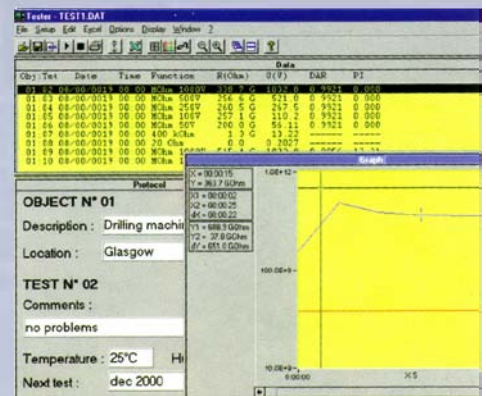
Tester - TEST1.DAT

File Setup Edit Excel Options Display Window ?

Data

| Obj:Tst | Date | Time | Function | R(Ohm) | U(V) | DAR | PI |
|---|---|---|---|---|---|---|---|
| 01:02 | 08/08/0019 | 00:00 | MOhm 1000V | 338.7 G | 1032.0 | 0.9921 | 0.000 |
| 01:03 | 08/08/0019 | 00:00 | MOhm 500V | 266.6 G | 521.0 | 0.9921 | 0.000 |
| 01:04 | 08/08/0019 | 00:00 | MOhm 250V | 260.5 G | 267.5 | 0.9921 | 0.000 |
| 01:05 | 08/08/0019 | 00:00 | MOhm 100V | 257.1 G | 110.2 | 0.9921 | 0.000 |
| 01:06 | 08/08/0019 | 00:00 | MOhm 50V | 200.0 G | 56.11 | 0.9921 | 0.000 |
| 01:07 | 08/08/0019 | 00:00 | 400 kOhm | 1.3 G | 13.22 | ------ | ----- |
| 01:08 | 08/08/0019 | 00:00 | 20 Ohm | 0.0 | 0.2027 | ------ | ----- |
| 01:09 | 08/08/0019 | 00:00 | MOhm 1000V | 515.4 G | 1032.0 | 0.006 | 13.21 |
| 01:10 | 08/08/0019 | 00:00 | MOhm 1 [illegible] | | | | |

Protocol

OBJECT N° 01

Description : Drilling machi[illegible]

Location : Glasgow

TEST N° 02

Comments :

no problems

Temperature : 25°C Hi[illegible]

Next test : dec 2000

Graph

X = 00:00:15
Y = 363.7 GOhm

X1 = 00:00:02
X2 = 00:00:25
dX = 00:00:22

Y1 = 688.3 GOhm
Y2 = 37.8 GOhm
dY = 651.0 GOhm

1.0E+12

100.0E+9

10.0E+9

0:00:00

X:S